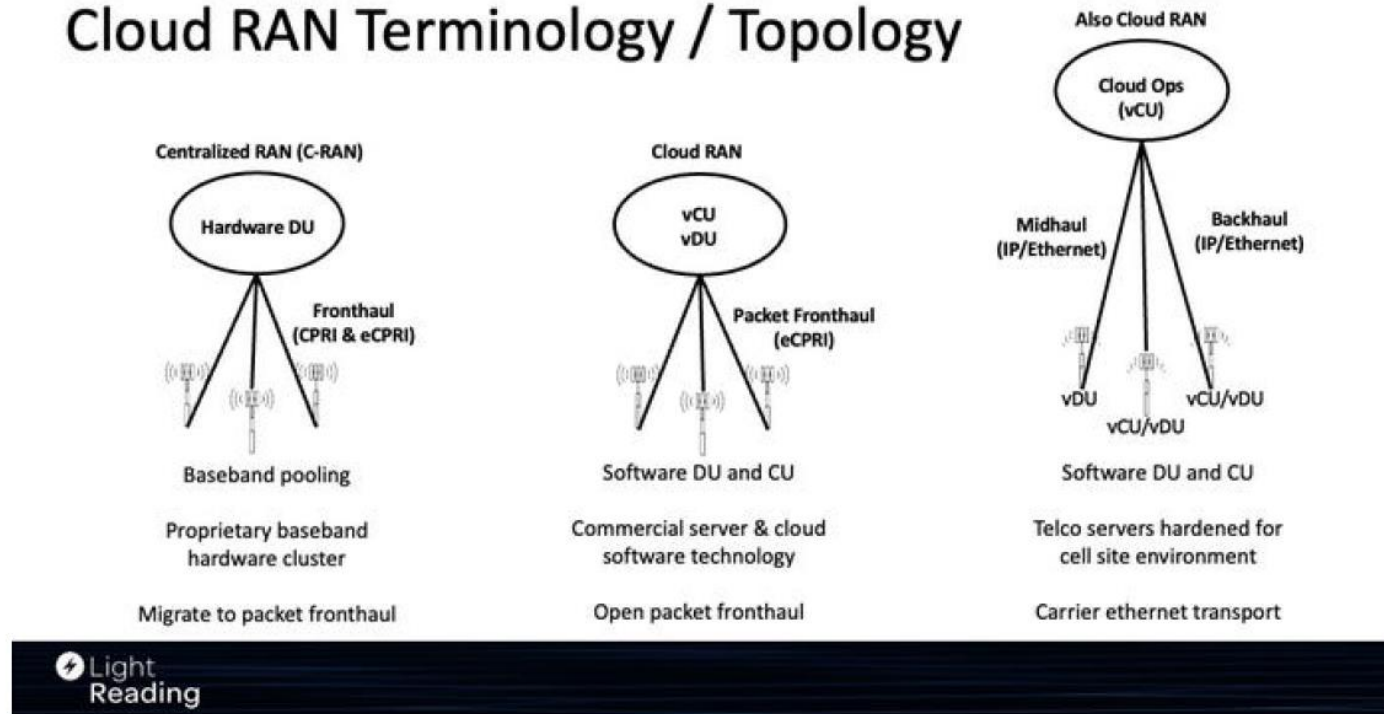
Cloud RAN Terminology / Topology

Centralized RAN (C-RAN)

Hardware DU

Fronthaul (CPRI & eCPRI)

Baseband pooling

Proprietary baseband hardware cluster

Migrate to packet fronthaul

Cloud RAN

vCU
vDU

Packet Fronthaul (eCPRI)

Software DU and CU

Commercial server & cloud software technology

Open packet fronthaul

Also Cloud RAN

Cloud Ops (vCU)

Midhaul (IP/Ethernet)

Backhaul (IP/Ethernet)

vDU

vCU/vDU

vCU/vDU

Software DU and CU

Telco servers hardened for cell site environment

Carrier ethernet transport

Light Reading